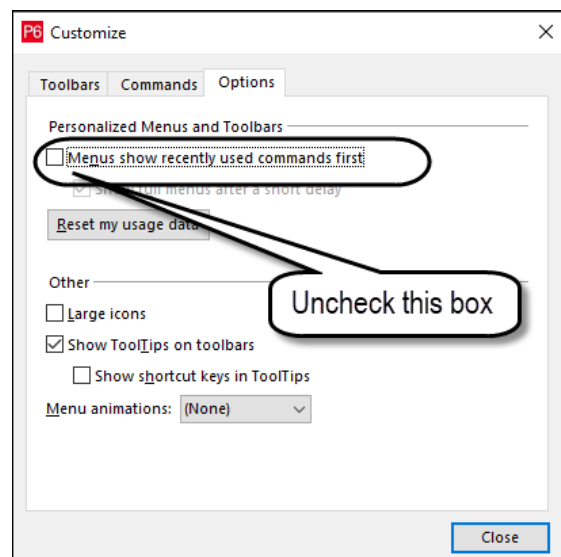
P6 Customize

Toolbars | Commands | Options

Personalized Menus and Toolbars

Menus show recently used commands first

Show full menus after a short delay

Reset my usage data

Uncheck this box

Other

Large icons

Show ToolTips on toolbars

Show shortcut keys in ToolTips

Menu animations: (None)

Close